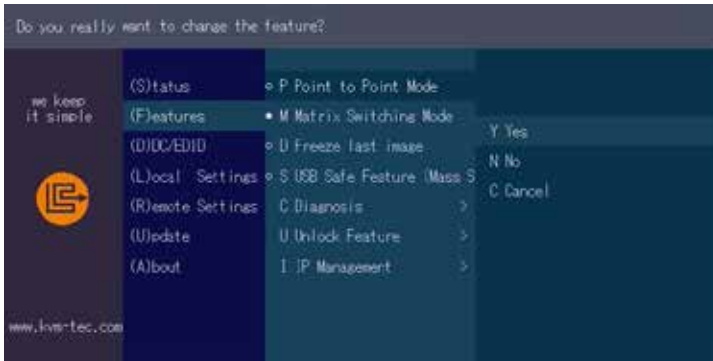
Do you really want to change the feature?

we keep it simple

www.kvm-tec.com

(S)tatus
(F)eatures
(D)DC/EDID
(L)ocal Settings
(R)emote Settings
(U)pdate
(A)bout

P Point to Point Mode
M Matrix Switching Mode
D Freeze last image
S USB Safe Feature (Mass S
C Diagnosis >
U Unlock Feature >
I IP Management >

Y Yes
N No
C Cancel